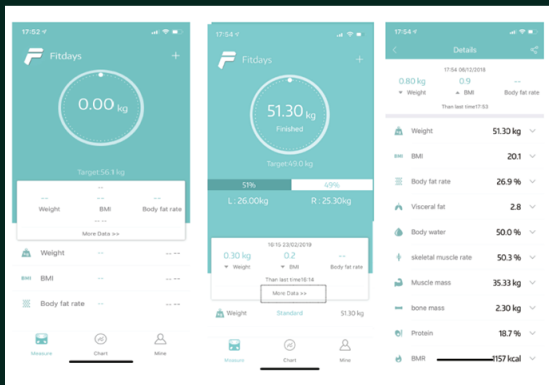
17:52

Fitdays

+

0.00 kg

Target 56.1 kg

--

-- Weight

-- BMI

-- Body fat rate

-- --

More Data >>

Weight -- -- --

BMI -- -- --

Body fat rate -- -- --

Measure

Chart

Mine

17:54

Fitdays

51.30 kg

Finished

Target 49.0 kg

51%

49%

L : 26.00kg

R : 25.30kg

16:15 23/02/2019

0.30 kg Weight

0.2 BMI

-- Body fat rate

Than last time16:14

More Data >>

Weight Standard 51.30 kg

Measure

Chart

Mine

17:54

Details

17:54 06/12/2018

0.80 kg Weight

0.9 BMI

-- Body fat rate

Than last time17:53

| | |
|---|---|
| Weight | 51.30 kg |
| BMI | 20.1 |
| Body fat rate | 26.9 % |
| Visceral fat | 2.8 |
| Body water | 50.0 % |
| skeletal muscle rate | 50.3 % |
| Muscle mass | 35.33 kg |
| bone mass | 2.30 kg |
| Protein | 18.7 % |
| BMR | 1157 kcal |